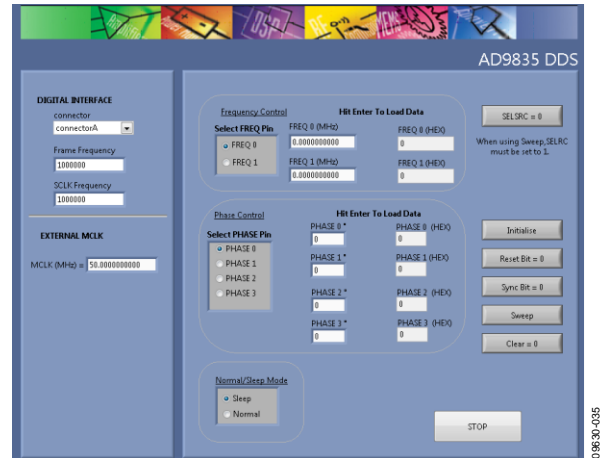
AD9835 DDS

DIGITAL INTERFACE

connector

connectorA

Frame Frequency

1000000

SCLK Frequency

1000000

EXTERNAL MCLK

MCLK (MHz) = 50.0000000000

Frequency Control

Hit Enter To Load Data

Select FREQ Pin

FREQ 0

FREQ 1

FREQ 0 (MHz)

0.0000000000

FREQ 1 (MHz)

0.0000000000

FREQ 0 (HEX)

0

FREQ 1 (HEX)

0

SELSRC = 0

When using Sweep,SELRC must be set to 1.

Phase Control

Hit Enter To Load Data

Select PHASE Pin

PHASE 0

PHASE 1

PHASE 2

PHASE 3

PHASE 0 °

0

PHASE 1 °

0

PHASE 2 °

0

PHASE 3 °

0

PHASE 0 (HEX)

0

PHASE 1 (HEX)

0

PHASE 2 (HEX)

0

PHASE 3 (HEX)

0

Initialise

Reset Bit = 0

Sync Bit = 0

Sweep

Clear = 0

Normal/Sleep Mode

Sleep

Normal

STOP

09630-035